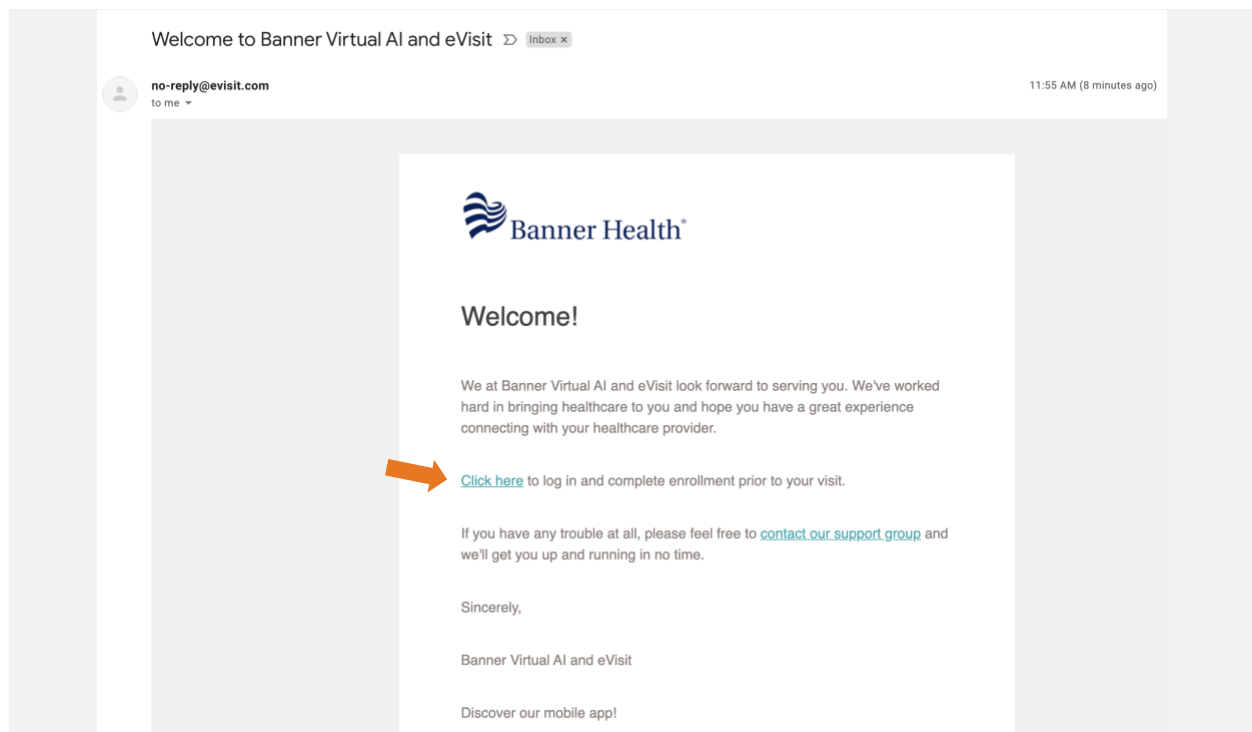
Welcome to Banner Virtual AI and eVisit Inbox ×

no-reply@evisit.com
to me

11:55 AM (8 minutes ago)

Banner Health®

Welcome!

We at Banner Virtual AI and eVisit look forward to serving you. We've worked hard in bringing healthcare to you and hope you have a great experience connecting with your healthcare provider.

Click here to log in and complete enrollment prior to your visit.

If you have any trouble at all, please feel free to contact our support group and we'll get you up and running in no time.

Sincerely,

Banner Virtual AI and eVisit

Discover our mobile app!